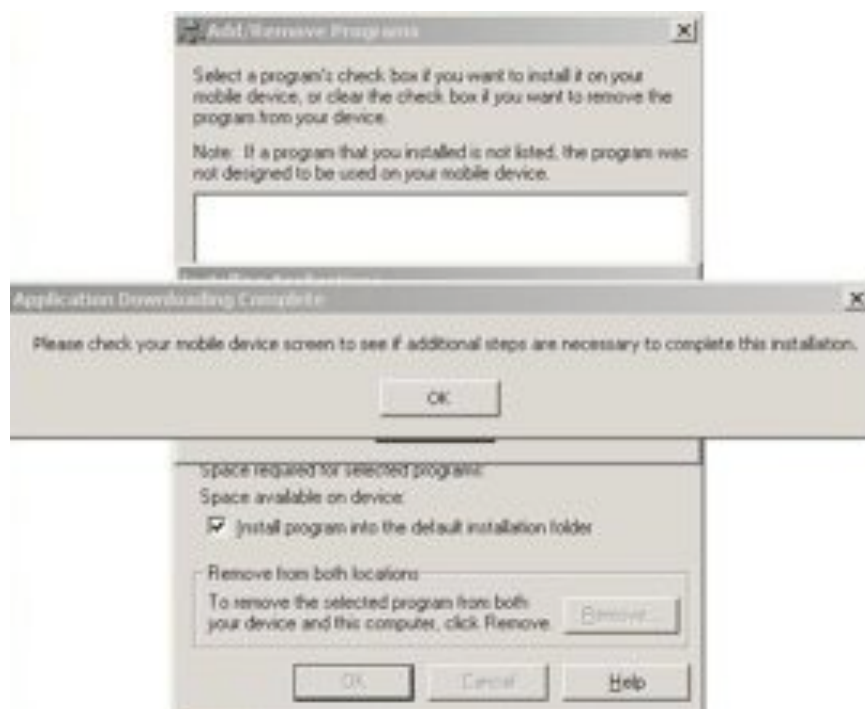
Add/Remove Programs

Select a program's check box if you want to install it on your mobile device, or clear the check box if you want to remove the program from your device.

Note: If a program that you installed is not listed, the program was not designed to be used on your mobile device.

Application Downloading Complete

Please check your mobile device screen to see if additional steps are necessary to complete this installation.

OK

Space required for selected programs:

Space available on device:

Install program into the default installation folder

Remove from both locations

To remove the selected program from both your device and this computer, click Remove.

Remove...

OK

Cancel

Help